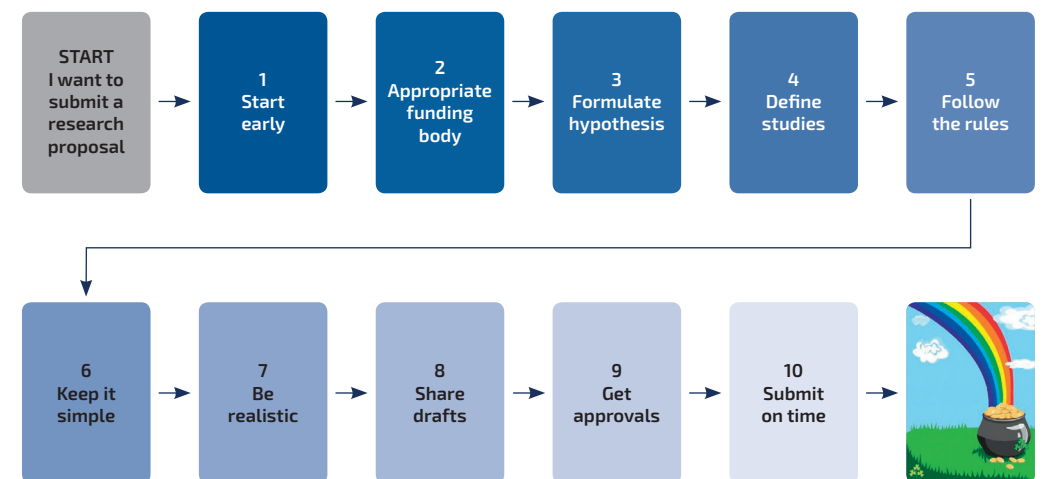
START
I want to submit a research proposal

1
Start early

2
Appropriate funding body

3
Formulate hypothesis

4
Define studies

5
Follow the rules

6
Keep it simple

7
Be realistic

8
Share drafts

9
Get approvals

10
Submit on time